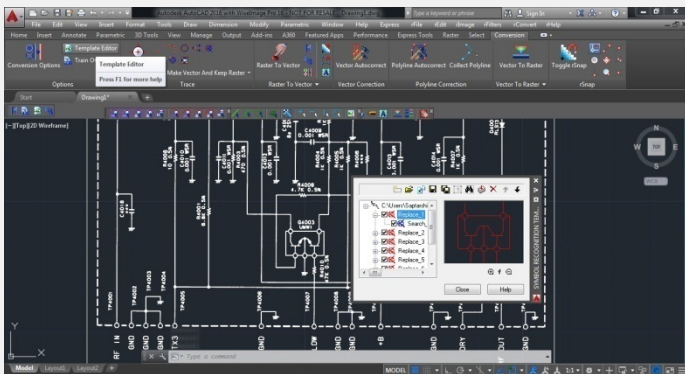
Autodesk AutoCAD 2016 with WiseImage Pro 17 (OCT FOR RESULT) Drawing1.dwg
Type a keyword or phrase
Sign In

File Edit View Insert Format Tools Draw Dimension Modify Parametric Window Help Express rFile Edit rImage rFilter rConvert rHelp

Home Insert Annotate Parametric 3D Tools View Manage Output Add-ins A360 Featured Apps Performance Express Tools Raster Select Conversion

Conversion Options
Template Editor
Train O
Template Editor
Press F1 for more help
Make Vector And Keep Raster
Raster To Vector
Vector Autocorrect
Polyline Autocorrect
Collect Polyline
Vector To Raster
Toggle rSnap

Options
Trace
Raster To Vector
Vector Correction
Polyline Correction
Vector To Raster
rSnap

Start
Drawing1*

[-][Top][2D Wireframe]

C:\Users\Saptarshi
Replace_1
Search_
Replace_2
Replace_3
Replace_4
Replace_5

Close
Help

SYMBOL RECOGNITION TEM...

C4009
0.001 50V
R4006
4.7K 0.5W
C4018
R4008
4.7K 0.5W
Q4003
TP4002
TP4003
TP4004
TP4005
TP4006
TP4007
TP4008
TP4009
TP4010
TP4011
TP4012
RF IN
TX3
GND
GND
GND
LOW
GND
+B
GND
GND
GND

N
W
TOP
E
S
WCS

Type a command

Model
Layout1
Layout2
MODEL
1:1